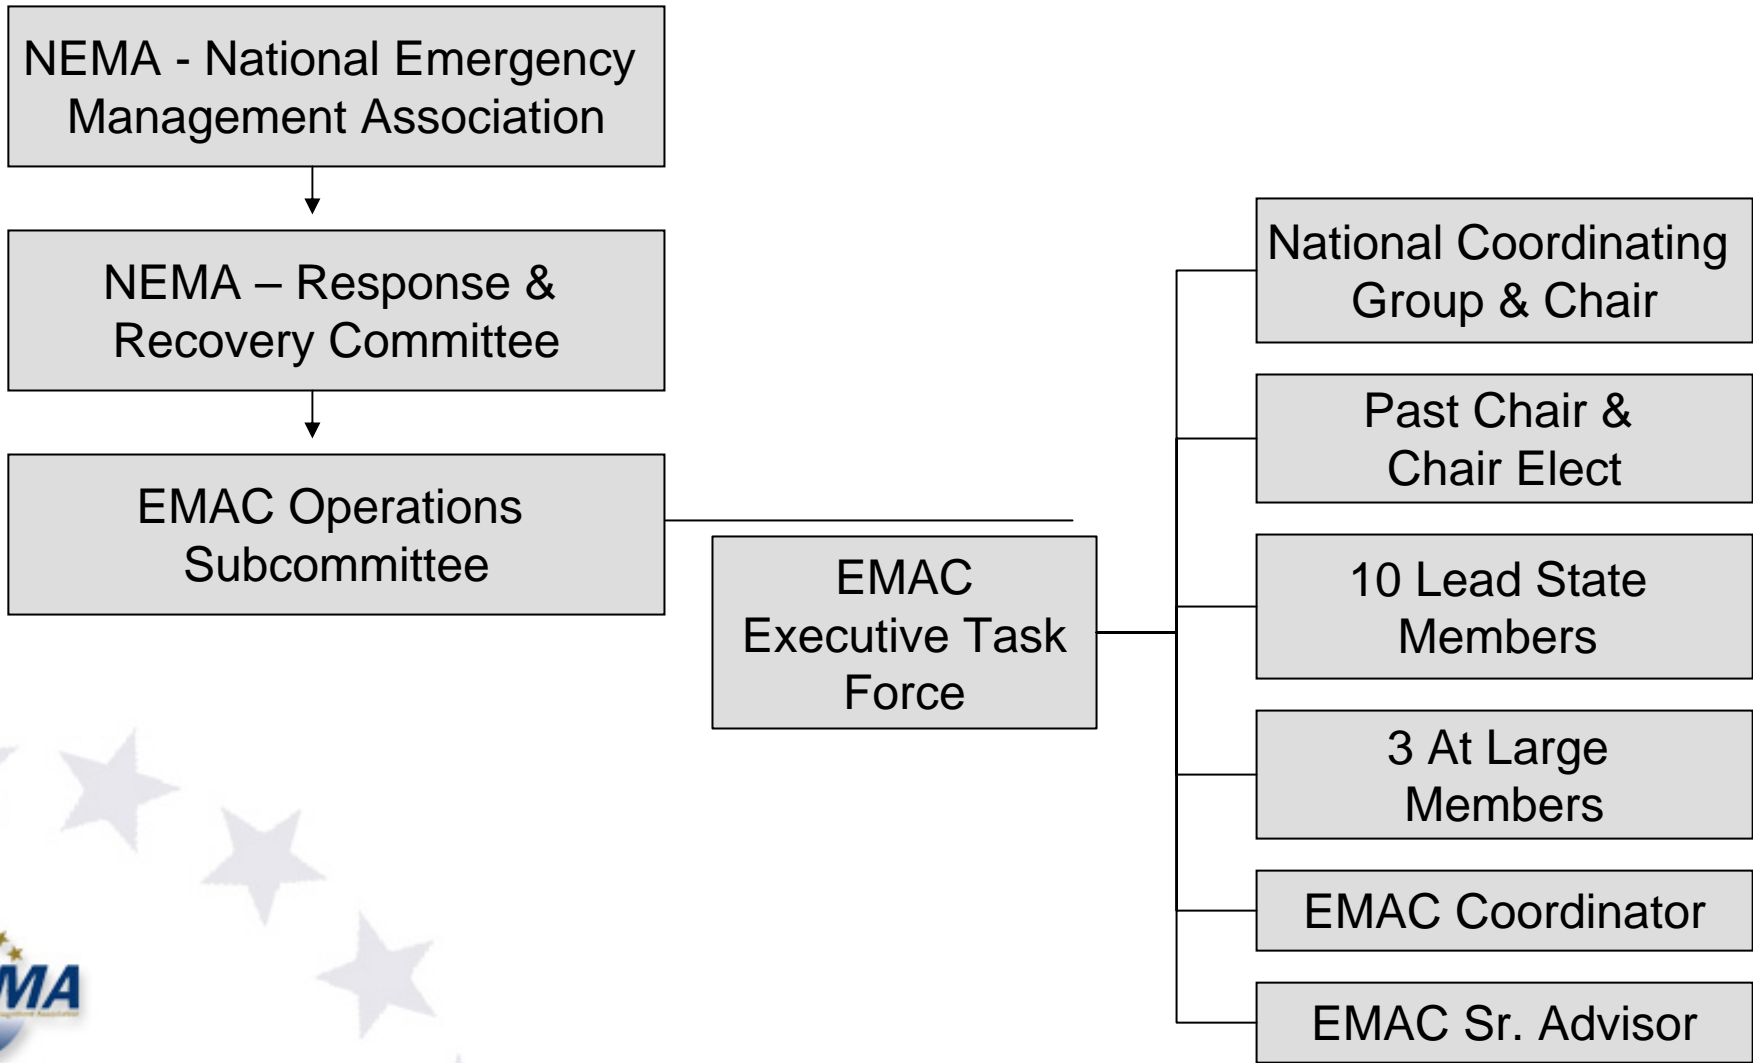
NEMA - National Emergency Management Association

NEMA – Response & Recovery Committee

EMAC Operations Subcommittee

EMAC Executive Task Force

National Coordinating Group & Chair

Past Chair & Chair Elect

10 Lead State Members

3 At Large Members

EMAC Coordinator

EMAC Sr. Advisor

MA